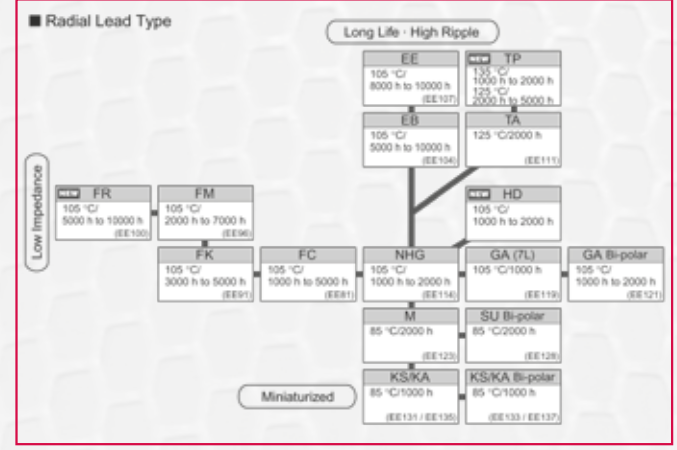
■ Radial Lead Type

Long Life · High Ripple

Low Impedance

Miniaturized

EE
105 °C/
8000 h to 10000 h
(EE107)

NEW TP
135 °C/
1000 h to 2000 h
125 °C/
2000 h to 5000 h

EB
105 °C/
5000 h to 10000 h
(EE104)

TA
125 °C/2000 h
(EE111)

NEW FR
105 °C/
5000 h to 10000 h
(EE100)

FM
105 °C/
2000 h to 7000 h
(EE96)

NEW HD
105 °C/
1000 h to 2000 h

FK
105 °C/
3000 h to 5000 h
(EE91)

FC
105 °C/
1000 h to 5000 h
(EE81)

NHG
105 °C/
1000 h to 2000 h
(EE114)

GA (7L)
105 °C/1000 h
(EE119)

GA Bi-polar
105 °C/
1000 h to 2000 h
(EE121)

M
85 °C/2000 h
(EE123)

SU Bi-polar
85 °C/2000 h
(EE128)

KS/KA
85 °C/1000 h
(EE131 / EE135)

KS/KA Bi-polar
85 °C/1000 h
(EE133 / EE137)